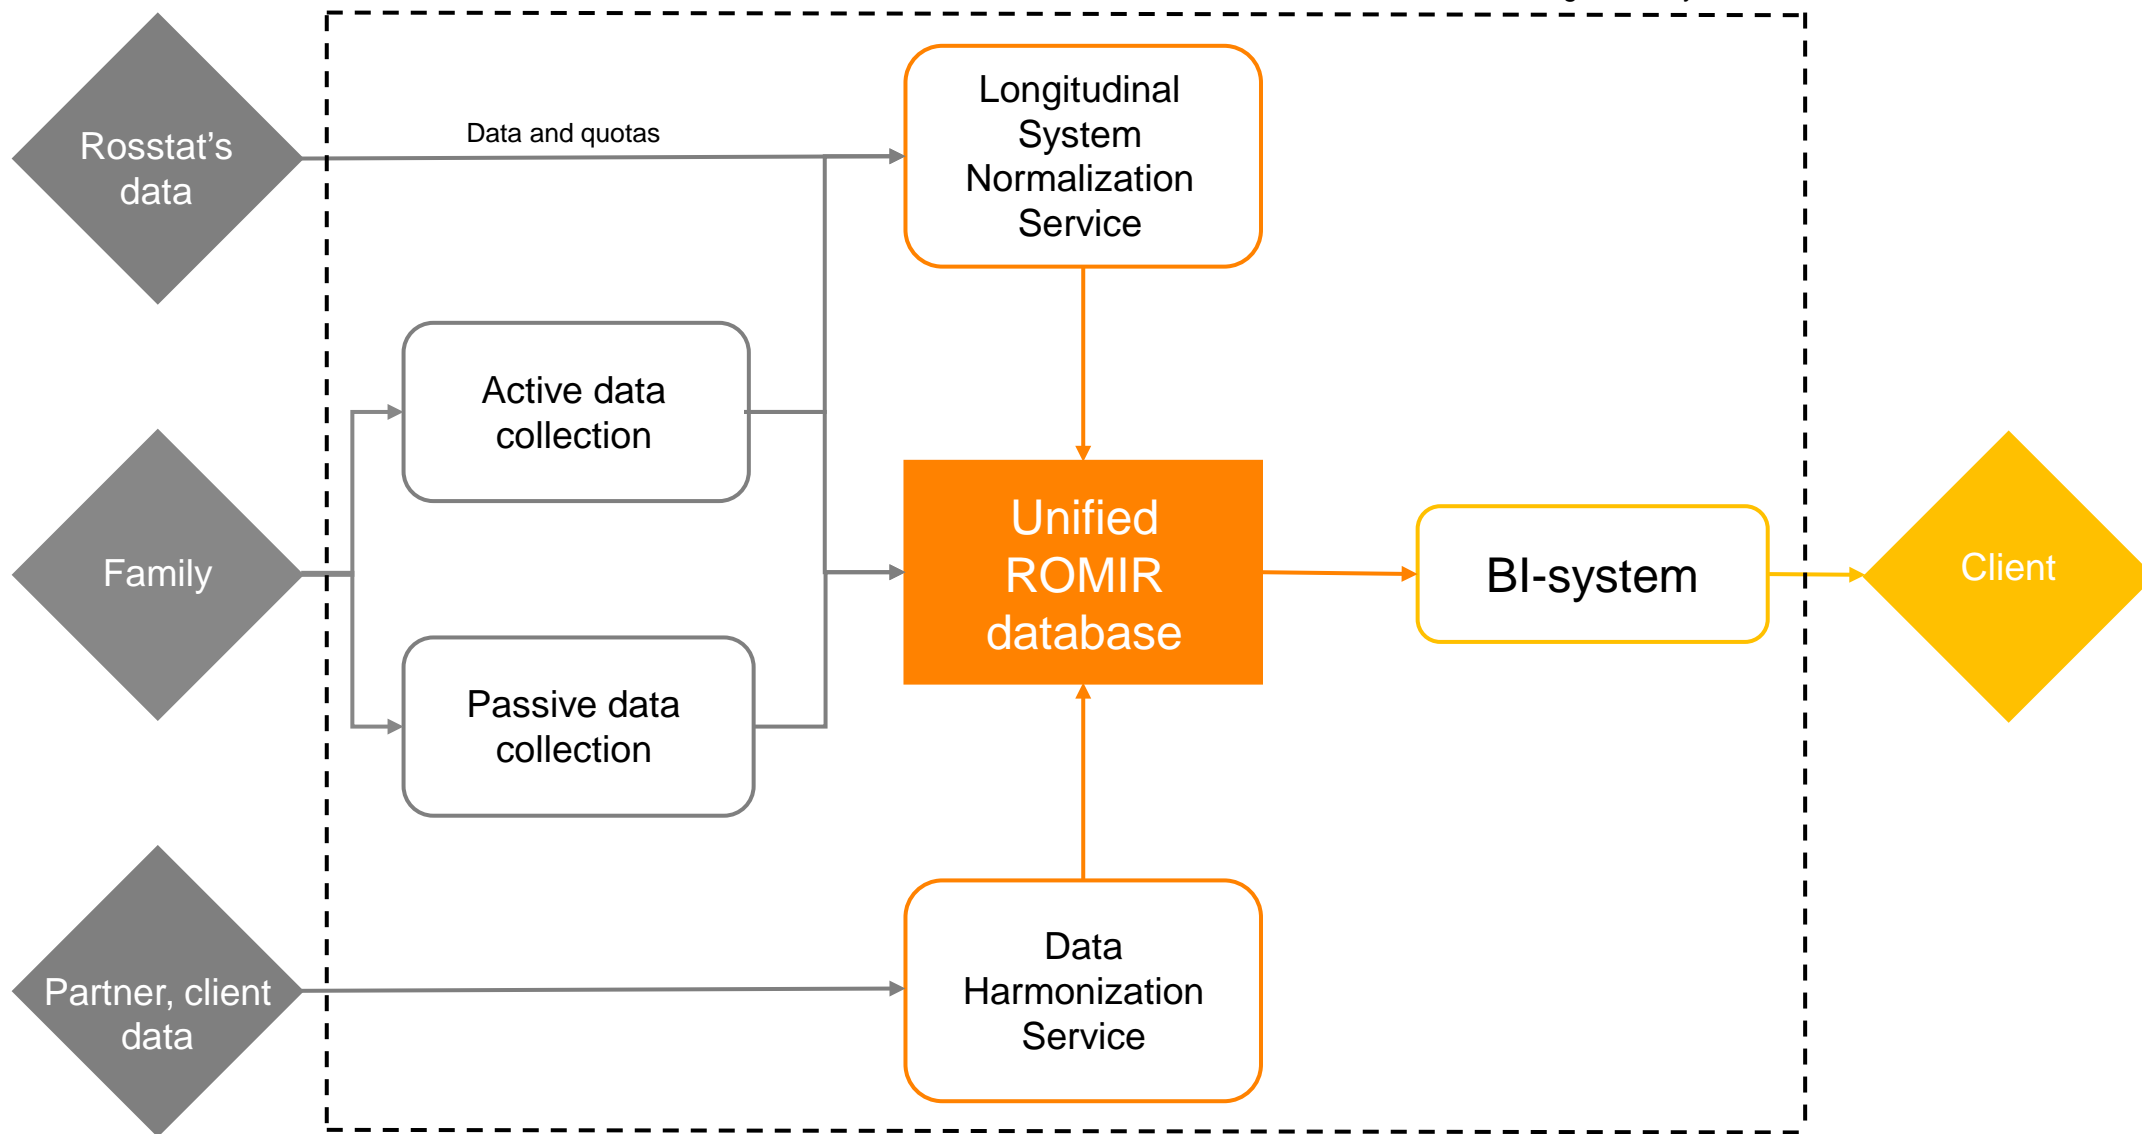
Rosstat's data

Data and quotas

Longitudinal System Normalization Service

Active data collection

Family

Unified ROMIR database

BI-system

Client

Passive data collection

Partner, client data

Data Harmonization Service